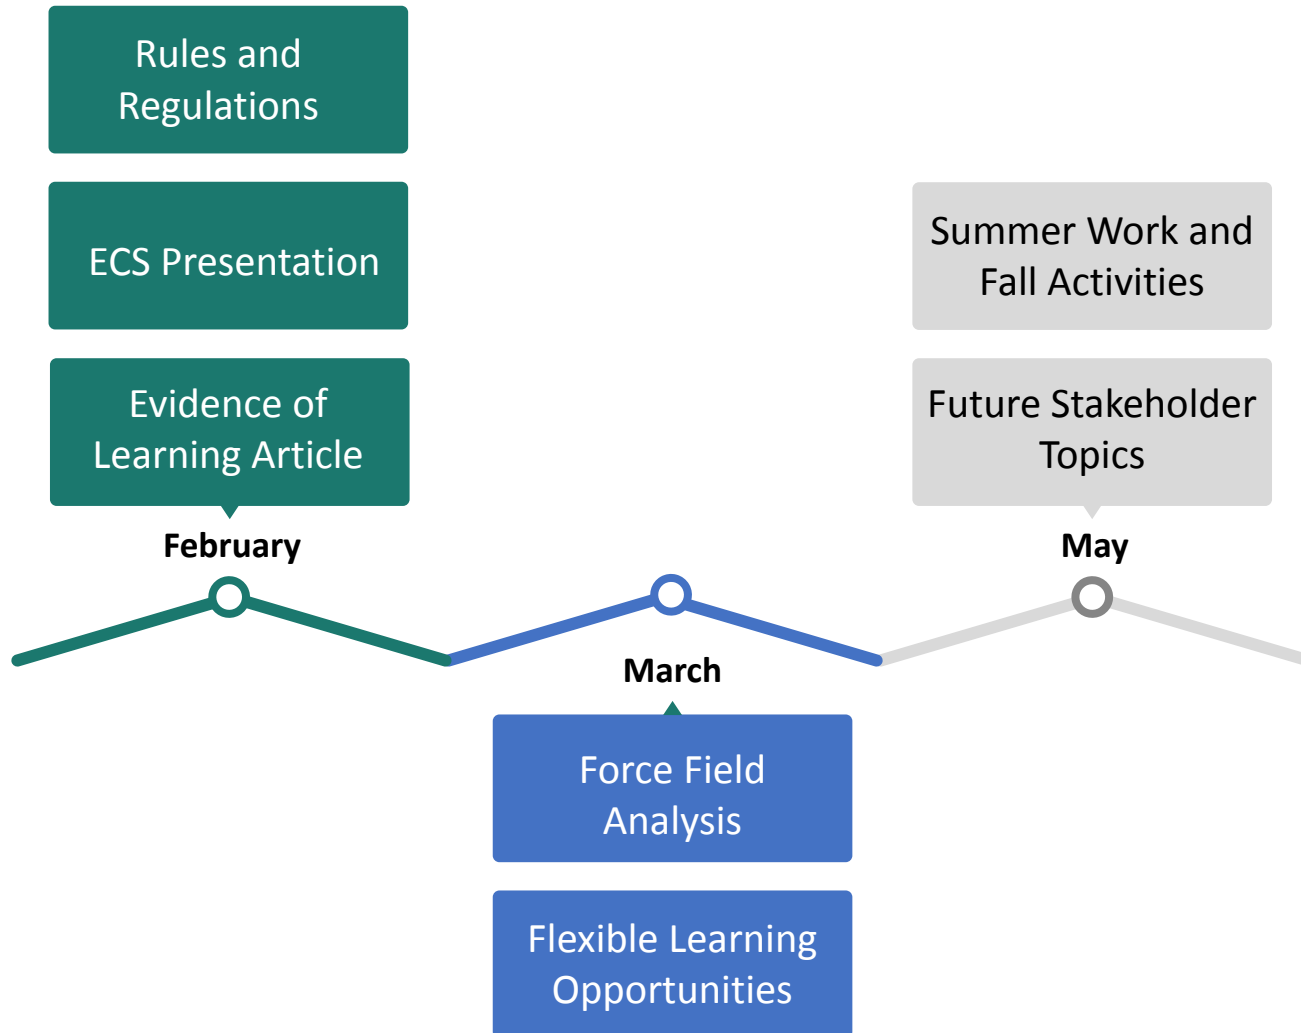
Rules and Regulations

ECS Presentation

Evidence of Learning Article

February

March

Force Field Analysis

Flexible Learning Opportunities

Summer Work and Fall Activities

Future Stakeholder Topics

May